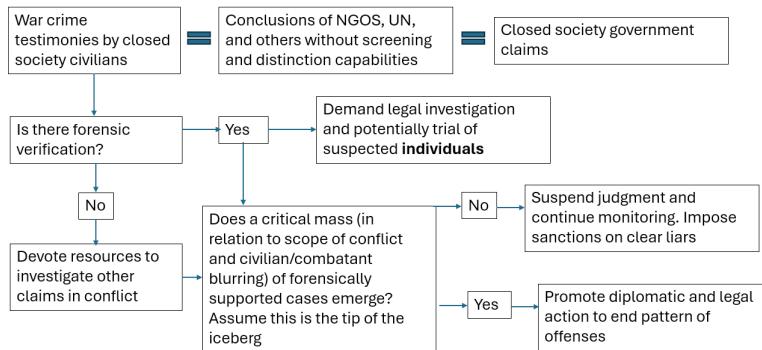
War crime testimonies by closed society civilians

Conclusions of NGOS, UN, and others without screening and distinction capabilities

Closed society government claims

Is there forensic verification?

Yes

Demand legal investigation and potentially trial of suspected **individuals**

No

Devote resources to investigate other claims in conflict

Does a critical mass (in relation to scope of conflict and civilian/combatant blurring) of forensically supported cases emerge? Assume this is the tip of the iceberg

No

Suspend judgment and continue monitoring. Impose sanctions on clear liars

Yes

Promote diplomatic and legal action to end pattern of offenses